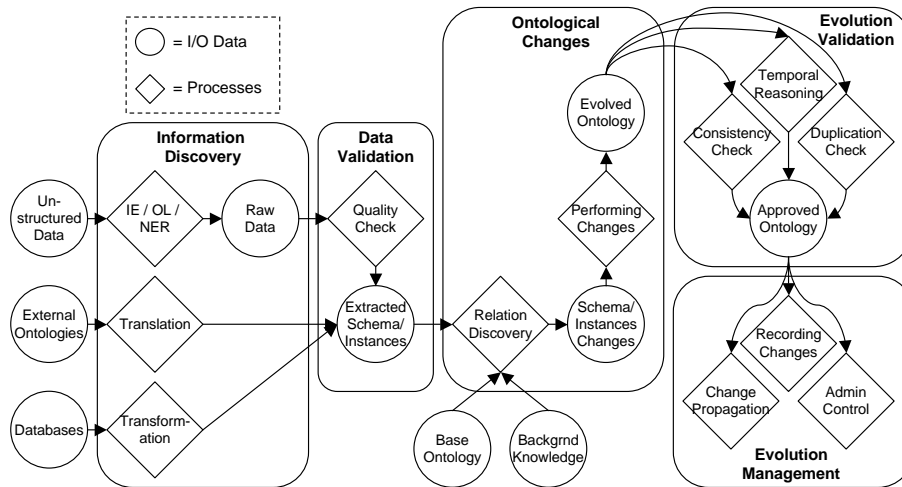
= I/O Data

= Processes

Information Discovery

Data Validation

Ontological Changes

Evolution Validation

Unstructured Data

IE / OL / NER

Raw Data

Quality Check

External Ontologies

Translation

Extracted Schema/ Instances

Databases

Transformation

Relation Discovery

Schema/ Instances Changes

Performing Changes

Evolved Ontology

Base Ontology

Backgrnd Knowledge

Temporal Reasoning

Consistency Check

Duplication Check

Approved Ontology

Recording Changes

Change Propagation

Admin Control

Evolution Management